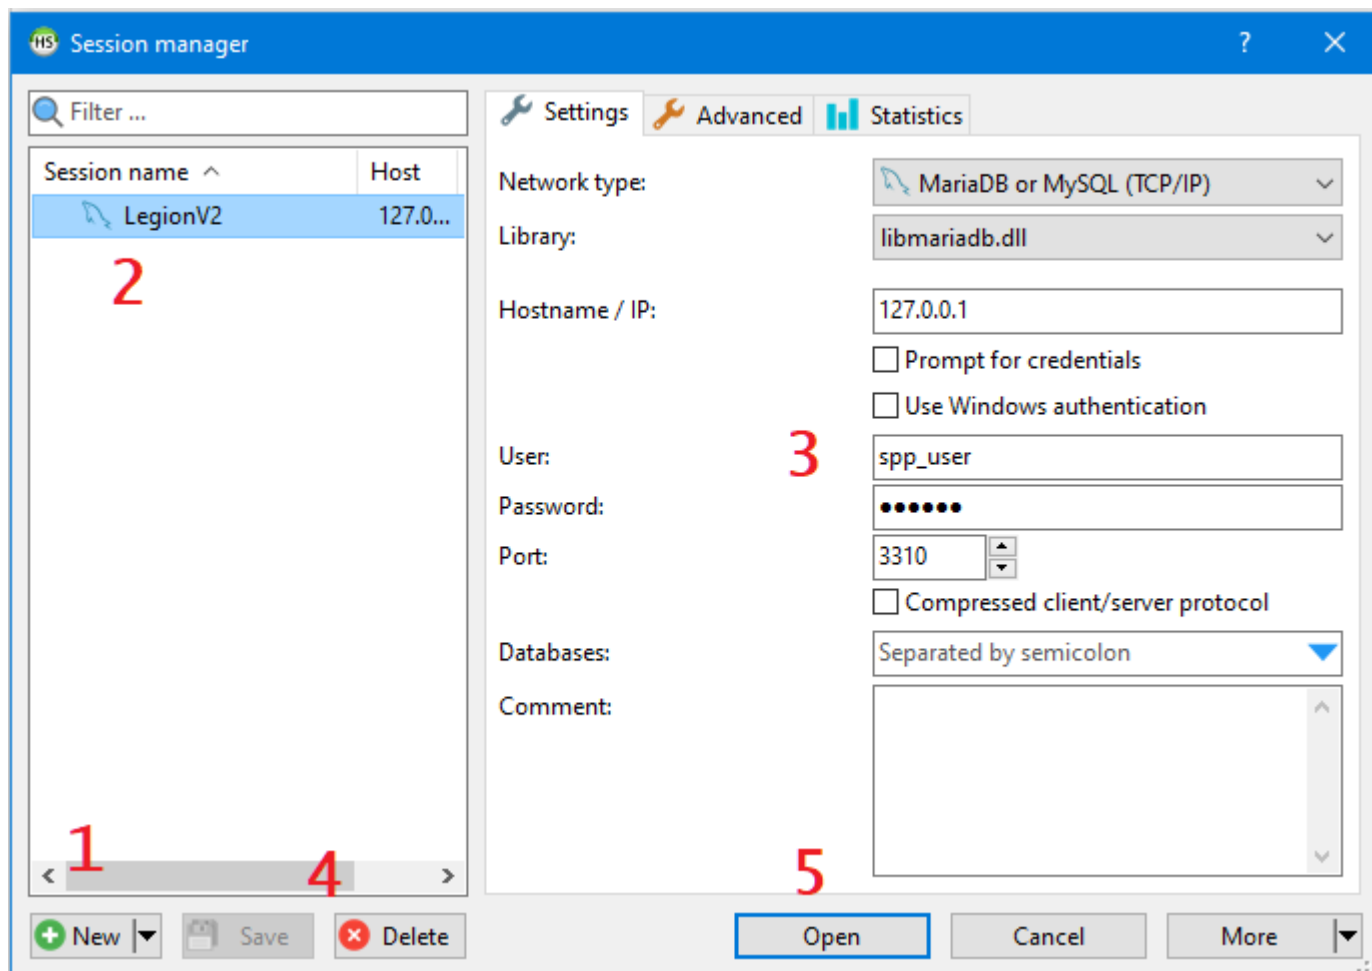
Session manager ? ✕

Filter ...

| Session name ^ | Host |
|---|---|
| LegionV2 | 127.0... |

2

1

4

Settings | Advanced | Statistics

Network type: MariaDB or MySQL (TCP/IP)

Library: libmariadb.dll

Hostname / IP: 127.0.0.1

Prompt for credentials

Use Windows authentication

User: 3 spp_user

Password: ••••••

Port: 3310

Compressed client/server protocol

Databases: Separated by semicolon

Comment:

5

New | Save | Delete | Open | Cancel | More